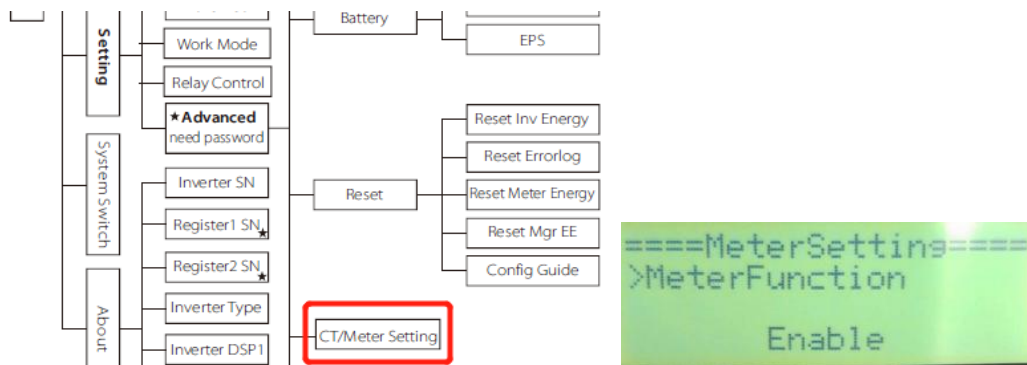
Setting
Work Mode
Relay Control
★Advanced
need password
System Switch
Inverter SN
Register1 SN★
Register2 SN★
About
Inverter Type
Inverter DSP1
Battery
EPS
Reset
Reset Inv Energy
Reset Errorlog
Reset Meter Energy
Reset Mgr EE
Config Guide
CT/Meter Setting

====MeterSetting====
>MeterFunction
Enable